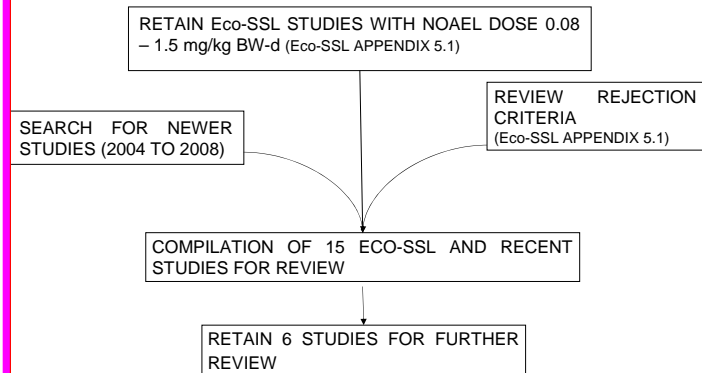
RETAIN Eco-SSL STUDIES WITH NOAEL DOSE 0.08 – 1.5 mg/kg BW-d (Eco-SSL APPENDIX 5.1)

SEARCH FOR NEWER STUDIES (2004 TO 2008)

REVIEW REJECTION CRITERIA (Eco-SSL APPENDIX 5.1)

COMPILATION OF 15 ECO-SSL AND RECENT STUDIES FOR REVIEW

RETAIN 6 STUDIES FOR FURTHER REVIEW